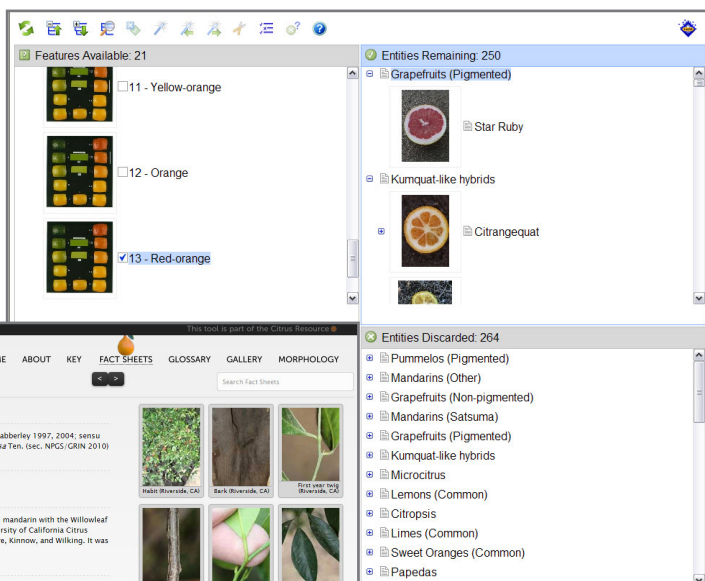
Features Available: 21

11 - Yellow-orange

12 - Orange

13 - Red-orange

Entities Remaining: 250

Grapefruits (Pigmented)

Star Ruby

Kumquat-like hybrids

Citrangequat

This tool is part of the Citrus Resource

IE ABOUT KEY FACT SHEETS GLOSSARY GALLERY MORPHOLOGY

Search Fact Sheets

abberley 1997, 2004; sensu a Ten. (sec. NPGS/GRIN 2010)

Habit (Riverside, CA)

Bark (Riverside, CA)

First year twig (Riverside, CA)

mandarin with the Willowleaf rsity of California Citrus e, Kinnow, and Wilking. It was

Entities Discarded: 264

Pummelos (Pigmented)

Mandarins (Other)

Grapefruits (Non-pigmented)

Mandarins (Satsuma)

Grapefruits (Pigmented)

Kumquat-like hybrids

Microcitrus

Lemons (Common)

Citropsis

Limes (Common)

Sweet Oranges (Common)

Papedas